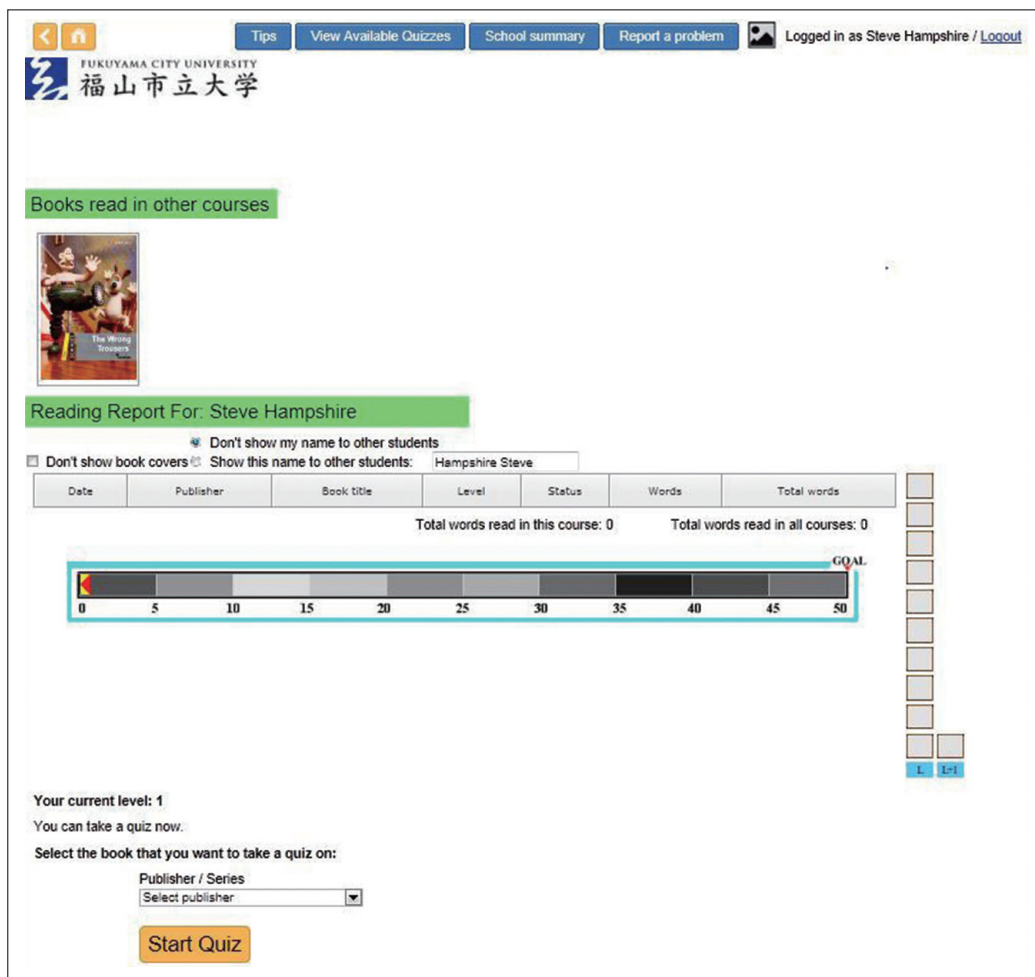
Tips | View Available Quizzes | School summary | Report a problem | Logged in as Steve Hampshire / Logout

FUKUYAMA CITY UNIVERSITY
福山市立大学

Books read in other courses

The Wrong Trousers

Reading Report For: Steve Hampshire

Don't show my name to other students
Don't show book covers Show this name to other students: Hampshire Steve

| Date | Publisher | Book title | Level | Status | Words | Total words |
|---|---|---|---|---|---|---|

Total words read in this course: 0 Total words read in all courses: 0

GOAL
0 5 10 15 20 25 30 35 40 45 50

L L+1

Your current level: 1

You can take a quiz now.

Select the book that you want to take a quiz on:

Publisher / Series
Select publisher

Start Quiz